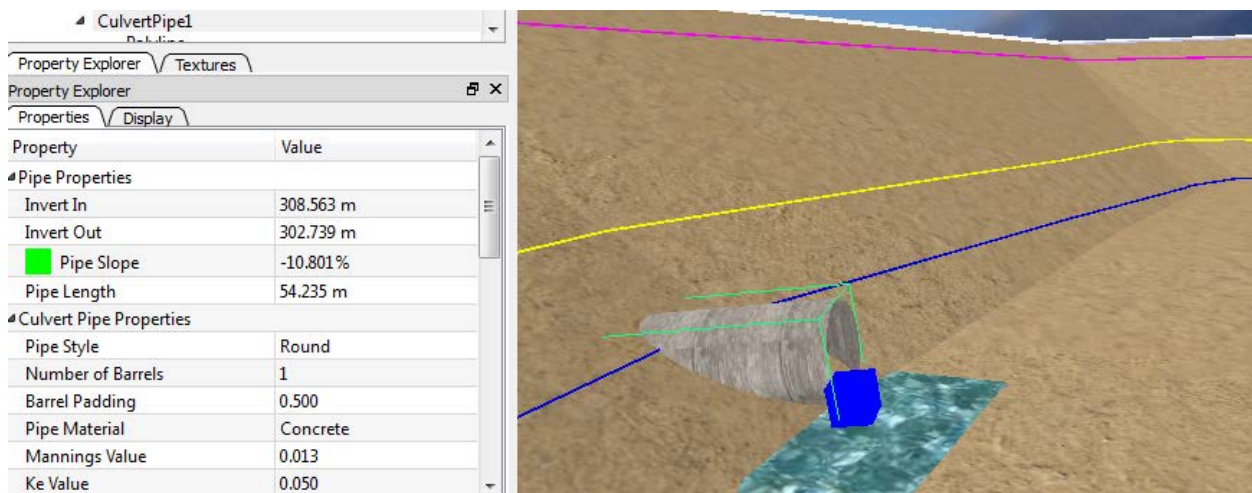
CulvertPipe1

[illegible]

Property Explorer | Textures

Property Explorer

Properties | Display

| Property | Value |
|---|---|
| Pipe Properties | |
| Invert In | 308.563 m |
| Invert Out | 302.739 m |
| Pipe Slope | -10.801% |
| Pipe Length | 54.235 m |
| Culvert Pipe Properties | |
| Pipe Style | Round |
| Number of Barrels | 1 |
| Barrel Padding | 0.500 |
| Pipe Material | Concrete |
| Mannings Value | 0.013 |
| Ke Value | 0.050 |